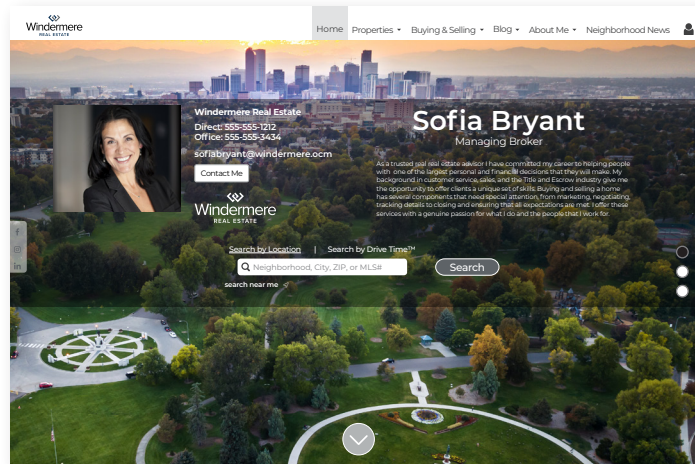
Windermere REAL ESTATE

Home Properties Buying & Selling Blog About Me Neighborhood News

Windermere Real Estate
Direct: 555-555-1212
Office: 555-555-3434
sofiabryant@windermere.ocm
Contact Me

Windermere REAL ESTATE

Sofia Bryant
Managing Broker

As a trusted real estate advisor I have committed my career to helping people with one of the largest personal and financial decisions that they will make. My background in customer service, sales, and the Title and Escrow industry give me the opportunity to offer clients a unique set of skills. Buying and selling a home has several components that need special attention, from marketing, negotiating, tracking details to closing and ensuring that all expectations are met. I offer these services with a genuine passion for what I do and the people that I work for.

Search by Location | Search by Drive Time™

Neighborhood, City, ZIP, or MLS#

Search

search near me